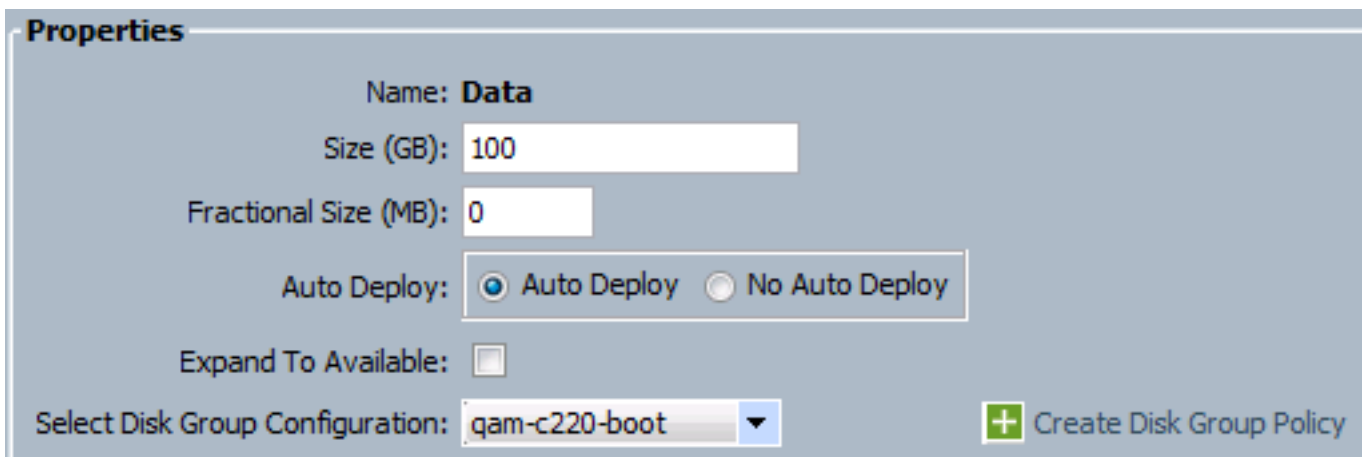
Properties

Name: Data

Size (GB): 100

Fractional Size (MB): 0

Auto Deploy: Auto Deploy No Auto Deploy

Expand To Available:

Select Disk Group Configuration: qam-c220-boot

Create Disk Group Policy